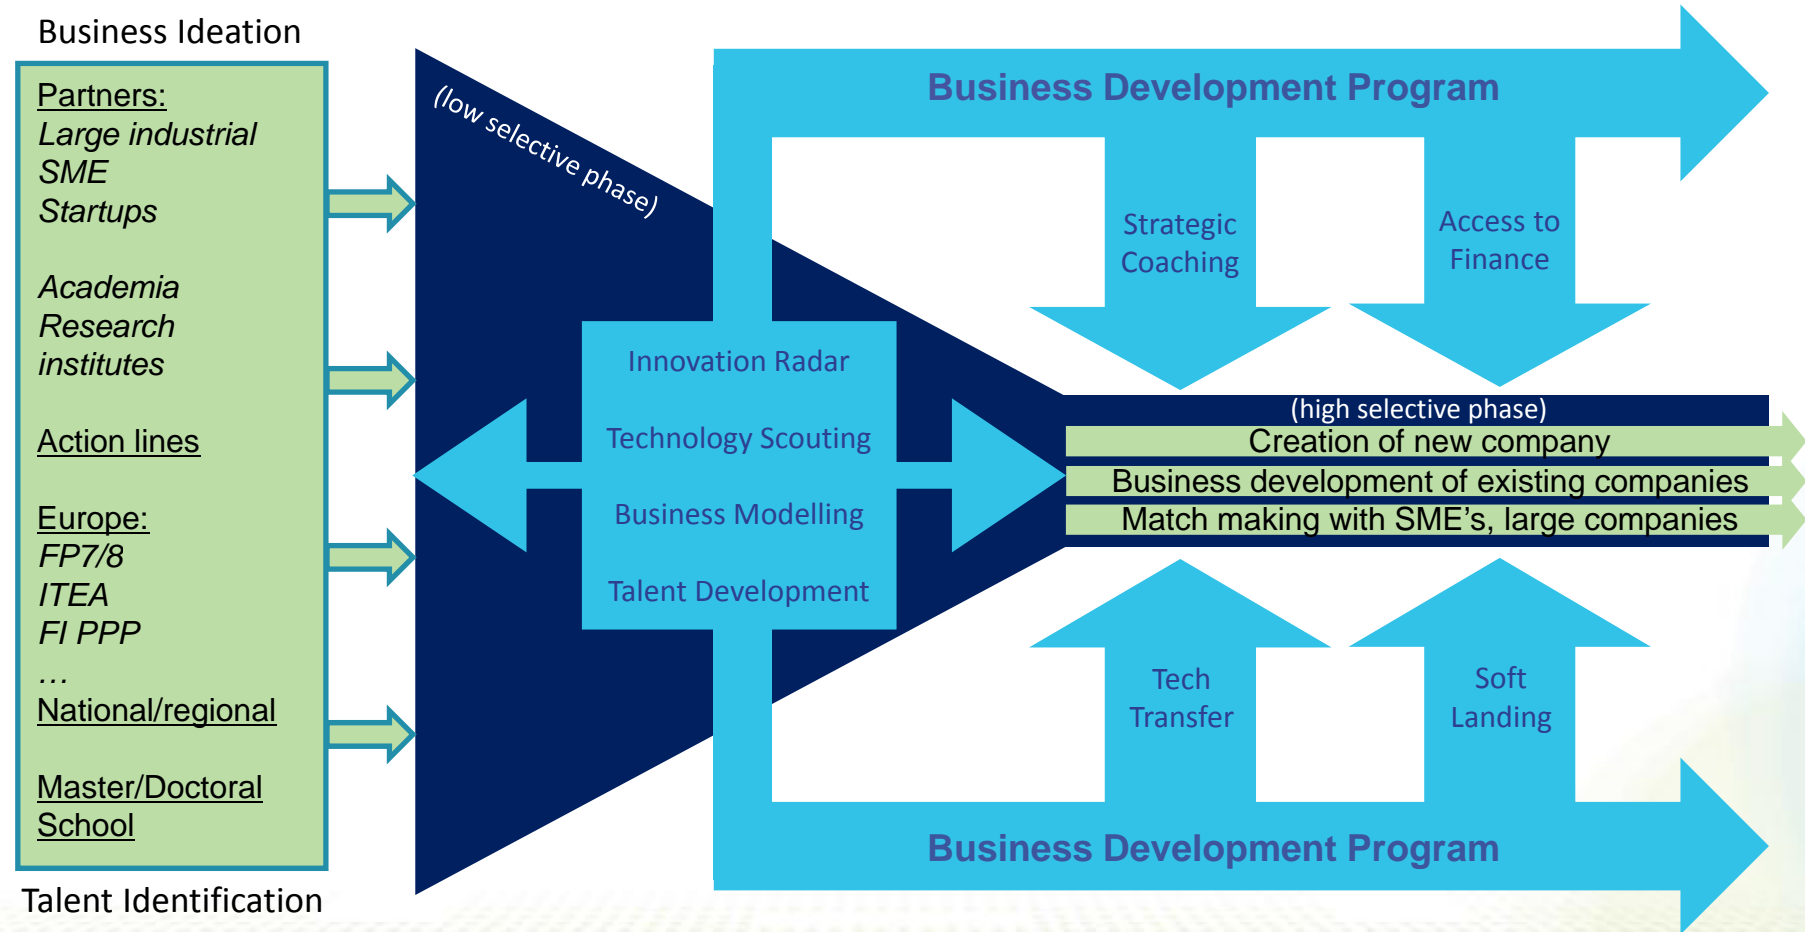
Business Ideation

Partners:
Large industrial
SME
Startups

Academia
Research
institutes

Action lines

Europe:
FP7/8
ITEA
FI PPP
…
National/regional

Master/Doctoral School

Talent Identification

(low selective phase)

Business Development Program

Strategic Coaching

Access to Finance

Innovation Radar

Technology Scouting

Business Modelling

Talent Development

(high selective phase)
Creation of new company
Business development of existing companies
Match making with SME’s, large companies

Tech Transfer

Soft Landing

Business Development Program